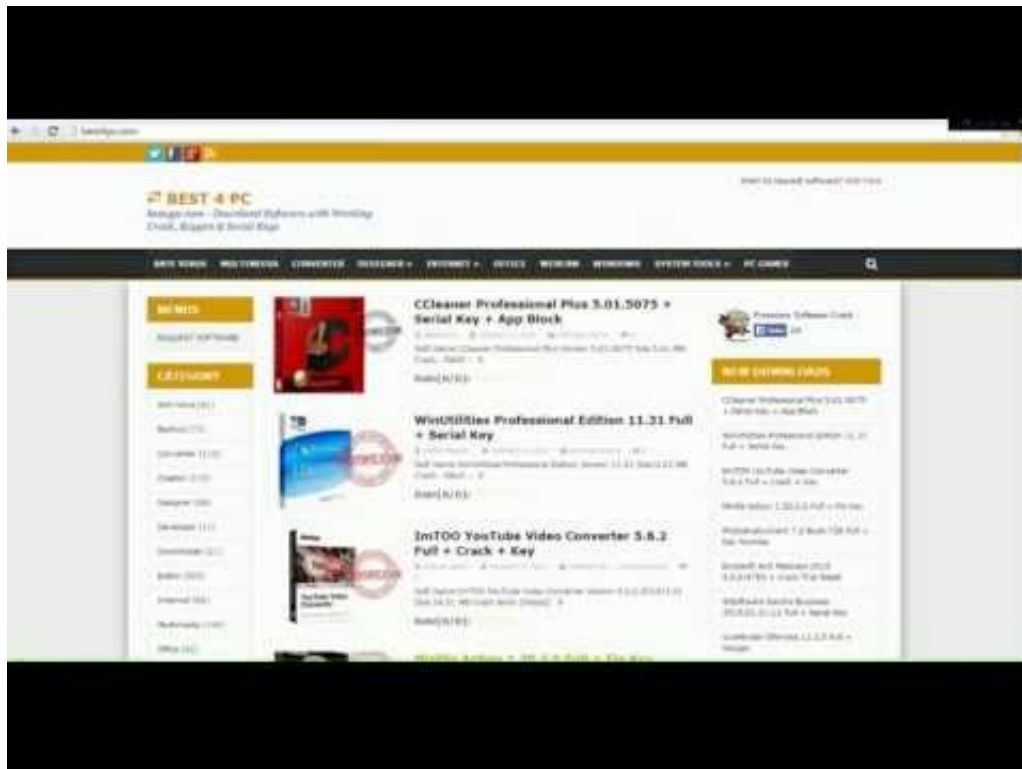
BEST 4 PC

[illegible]

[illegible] MULTIMEDIA CONVERTER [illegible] INTERNET OFFICE MOBILE WINDOWS SYSTEM TOOLS PC GAMES

MENUS

REQUEST SOFTWARE

CATEGORY

CCleaner Professional Plus 5.01.5075 + Serial Key + App Block

WinUtilities Professional Edition 11.31 Full + Serial Key

ImTOO YouTube Video Converter 5.6.2 Full + Crack + Key

NEW DOWNLOADS

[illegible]